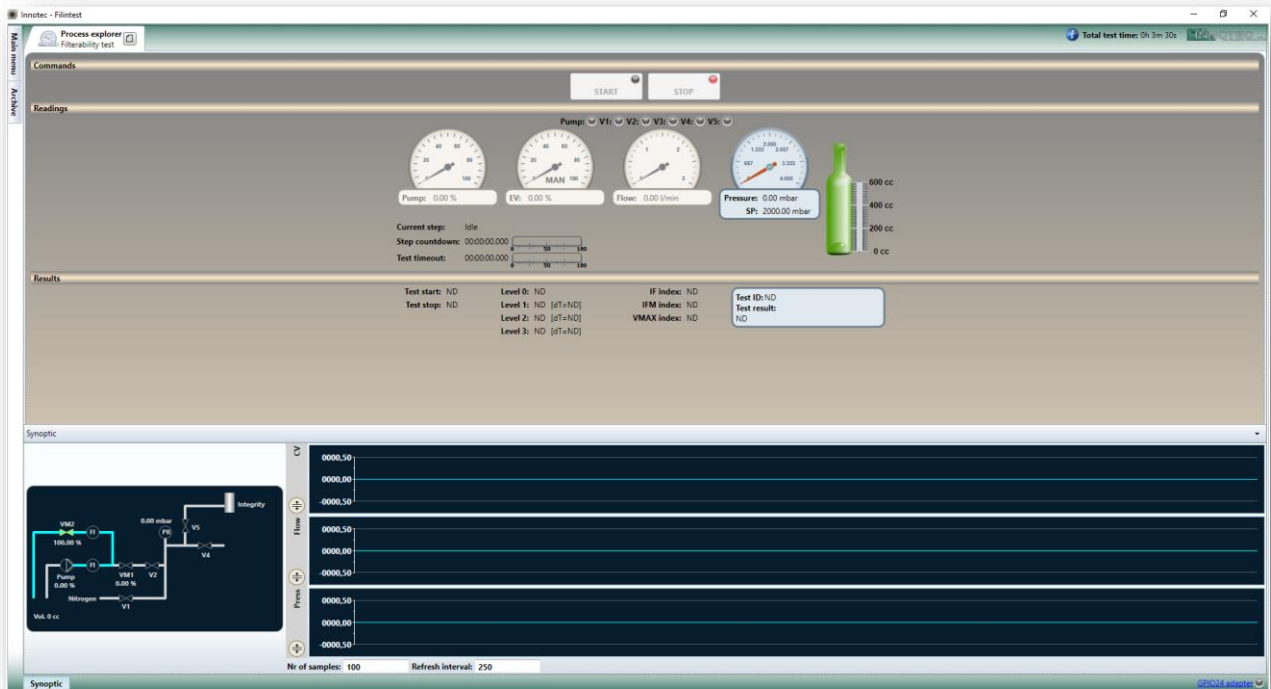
Innotec - Filintest

Main menu
Archive

Process explorer
Filterability test

Total test time: 0h 3m 30s

Commands

START
STOP

Readings

Pump: V1: V2: V3: V4: V5:

20 40 60 80 100
Pump: 0.00 %

20 40 60 80 100
MAN
EV: 0.00 %

1 2
Flow: 0.00 l/min

2.000
1.333 2.667
667 3.333
4.000
Pressure: 0.00 mbar
SP: 2000.00 mbar

600 cc
400 cc
200 cc
0 cc

Current step: Idle
Step countdown: 00:00:00.000 0 50 100
Test timeout: 00:00:00.000 0 50 100

Results

Test start: ND
Test stop: ND

Level 0: ND
Level 1: ND [dT=ND]
Level 2: ND [dT=ND]
Level 3: ND [dT=ND]

IF index: ND
IFM index: ND
VMAX index: ND

Test ID: ND
Test result:
ND

Synoptic

VM2
100.00 %
FI
FI
0.00 mbar
PR
V5
Integrity
V4
Pump
0.00 %
VM1
0.00 %
V2
Nitrogen
V1
Vol. 0 cc

CV
0000,50
0000,00
-0000,50

Flow
0000,50
0000,00
-0000,50

Press
0000,50
0000,00
-0000,50

Nr of samples: 100
Refresh interval: 250

Synoptic

GPIO24 adapter